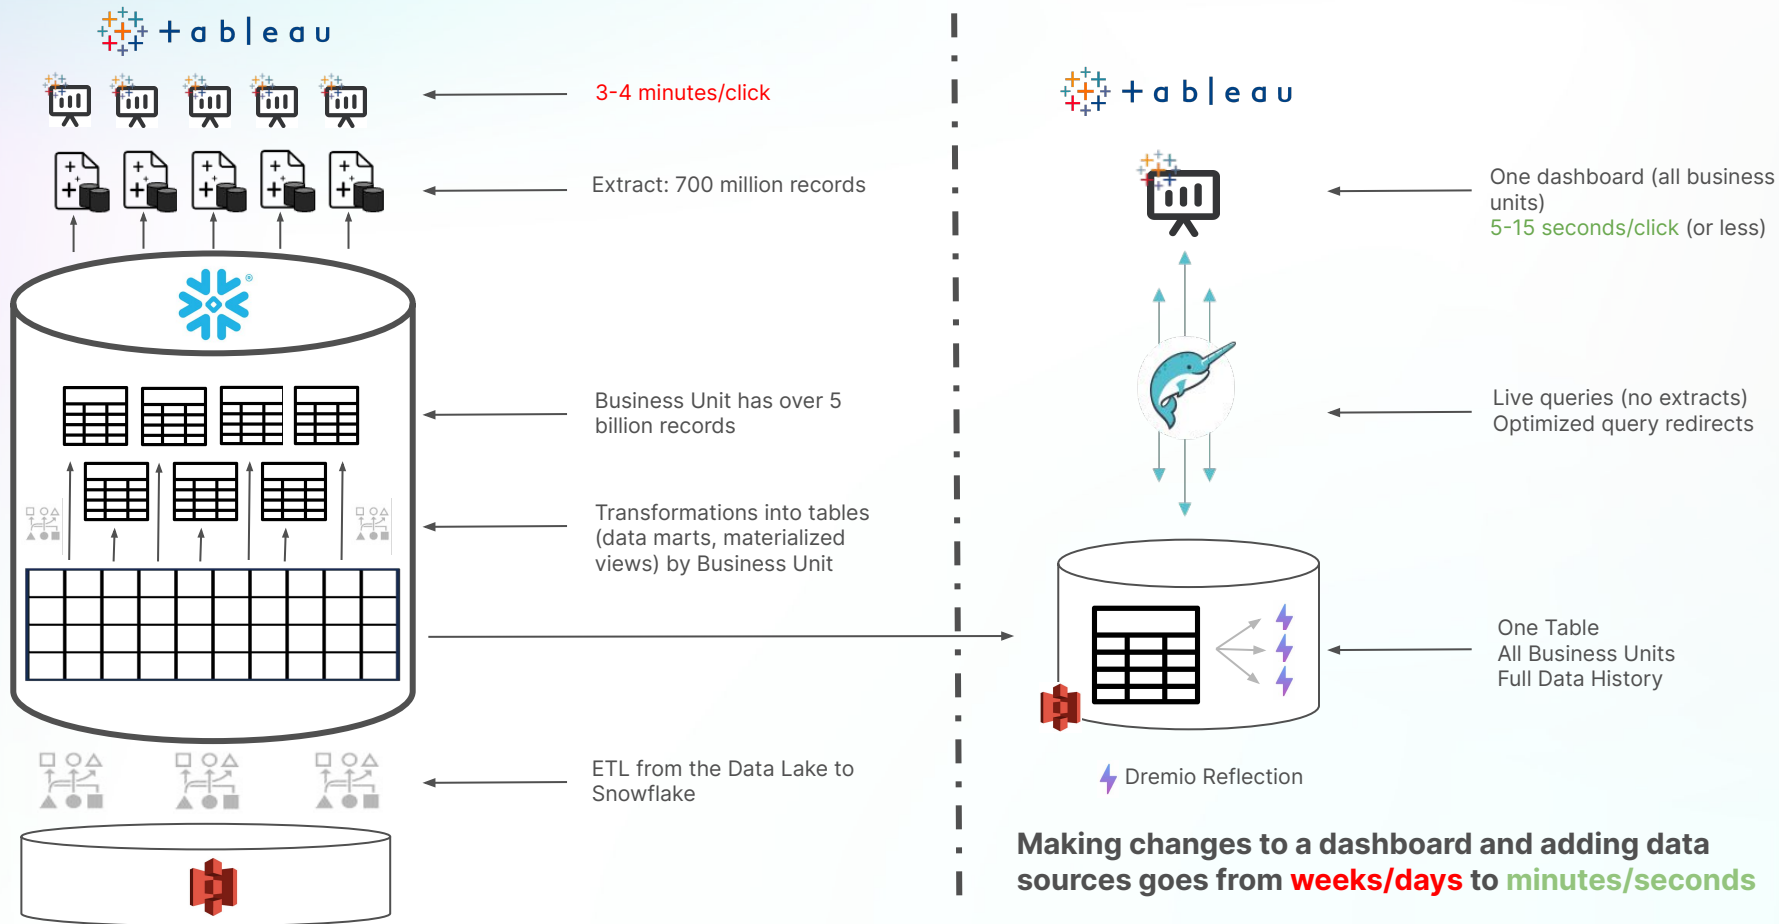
+ a b | e a u

3-4 minutes/click

Extract: 700 million records

Business Unit has over 5 billion records

Transformations into tables (data marts, materialized views) by Business Unit

ETL from the Data Lake to Snowflake

+ a b | e a u

One dashboard (all business units)
5-15 seconds/click (or less)

Live queries (no extracts)
Optimized query redirects

One Table
All Business Units
Full Data History

Dremio Reflection

Making changes to a dashboard and adding data sources goes from weeks/days to minutes/seconds